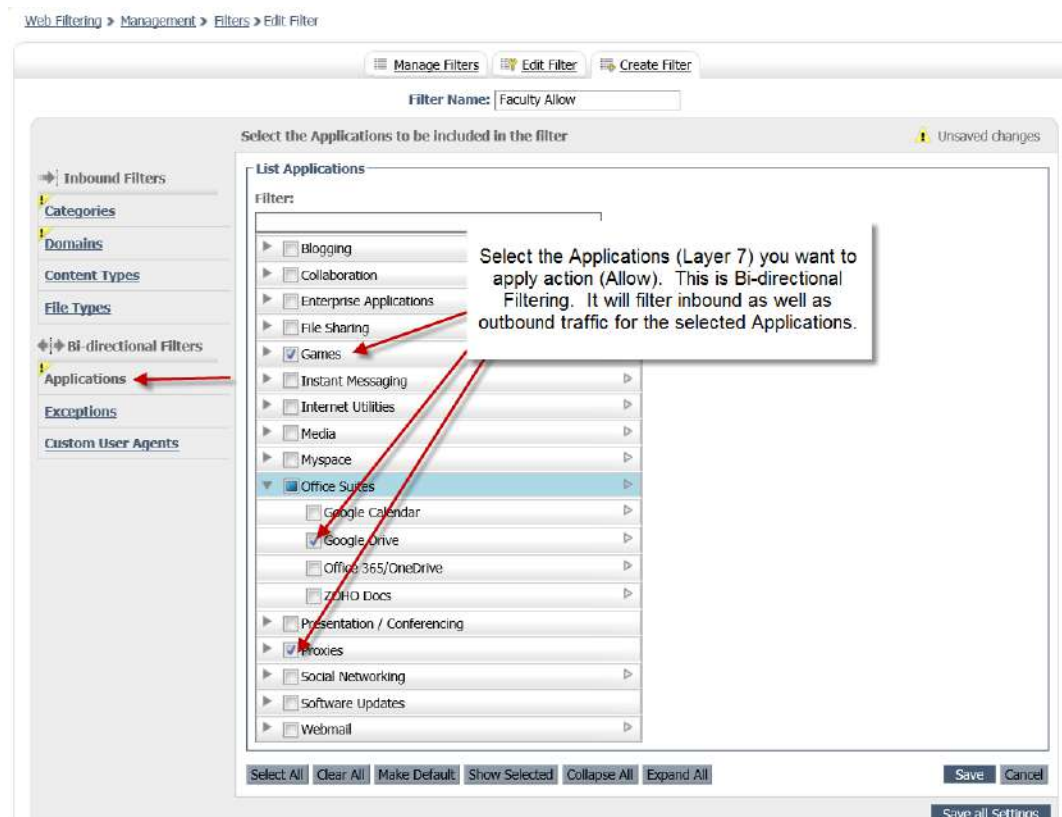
Web Filtering > Management > Filters > Edit Filter

Manage Filters | Edit Filter | Create Filter

Filter Name: Faculty Allow

Select the Applications to be included in the filter

Unsaved changes

Inbound Filters
Categories
Domains
Content Types
File Types
Bi-directional Filters
Applications
Exceptions
Custom User Agents

List Applications

Filter:

Blogging
Collaboration
Enterprise Applications
File Sharing
Games
Instant Messaging
Internet Utilities
Media
Myspace
Office Suites
Google Calendar
Google Drive
Office 365/OneDrive
ZOHO Docs
Presentation / Conferencing
Proxies
Social Networking
Software Updates
Webmail

Select the Applications (Layer 7) you want to apply action (Allow). This is Bi-directional Filtering. It will filter inbound as well as outbound traffic for the selected Applications.

Select All | Clear All | Make Default | Show Selected | Collapse All | Expand All

Save | Cancel

Save all Settings